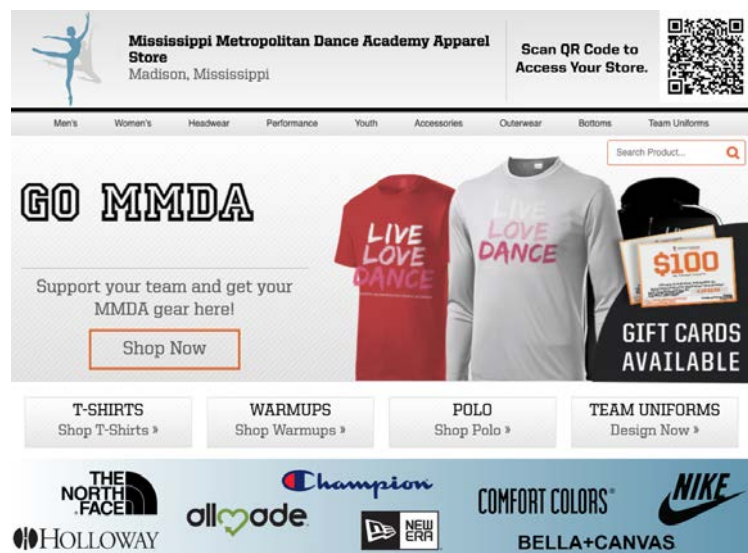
Mississippi Metropolitan Dance Academy Apparel Store
Madison, Mississippi

Scan QR Code to Access Your Store.

Men's Women's Headwear Performance Youth Accessories Outerwear Bottoms Team Uniforms

Search Product...

GO MMDA

Support your team and get your MMDA gear here!

Shop Now

LIVE LOVE DANCE

LIVE LOVE DANCE

$100

GIFT CARDS AVAILABLE

T-SHIRTS
Shop T-Shirts »

WARMUPS
Shop Warmups »

POLO
Shop Polo »

TEAM UNIFORMS
Design Now »

THE NORTH FACE

Champion

COMFORT COLORS

NIKE

HOLLOWAY

allmade

NEW ERA

BELLA+CANVAS